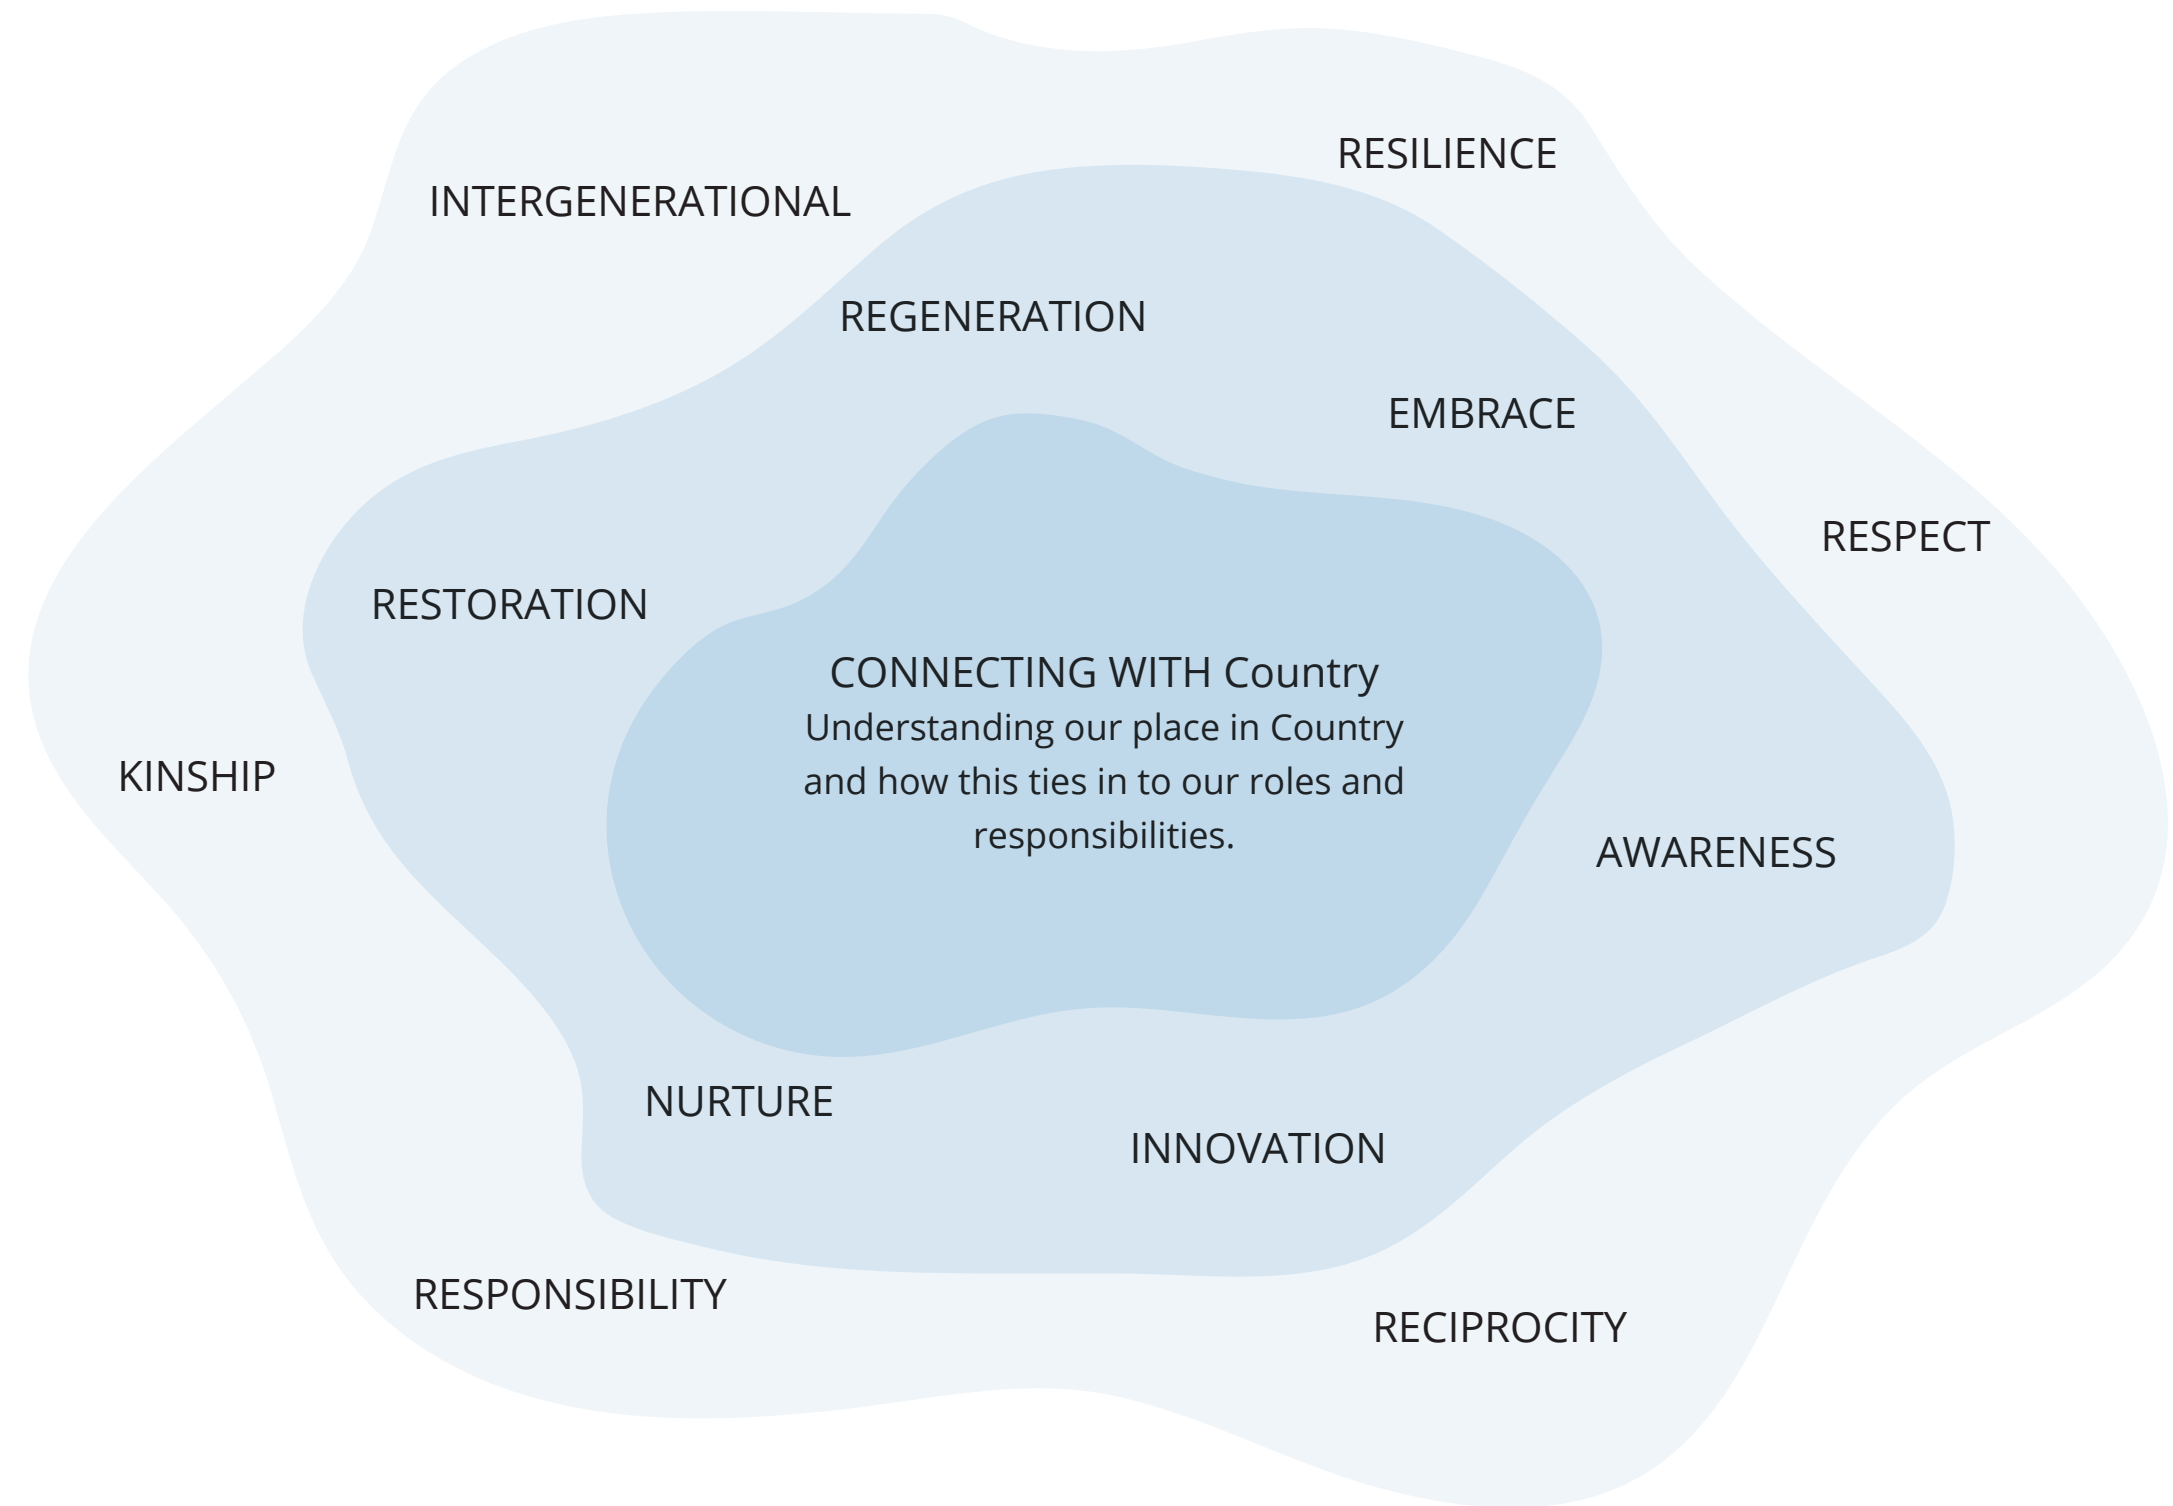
RESILIENCE

INTERGENERATIONAL

REGENERATION

EMBRACE

RESPECT

RESTORATION

CONNECTING WITH Country
Understanding our place in Country and how this ties in to our roles and responsibilities.

KINSHIP

AWARENESS

NURTURE

INNOVATION

RESPONSIBILITY

RECIPROCITY